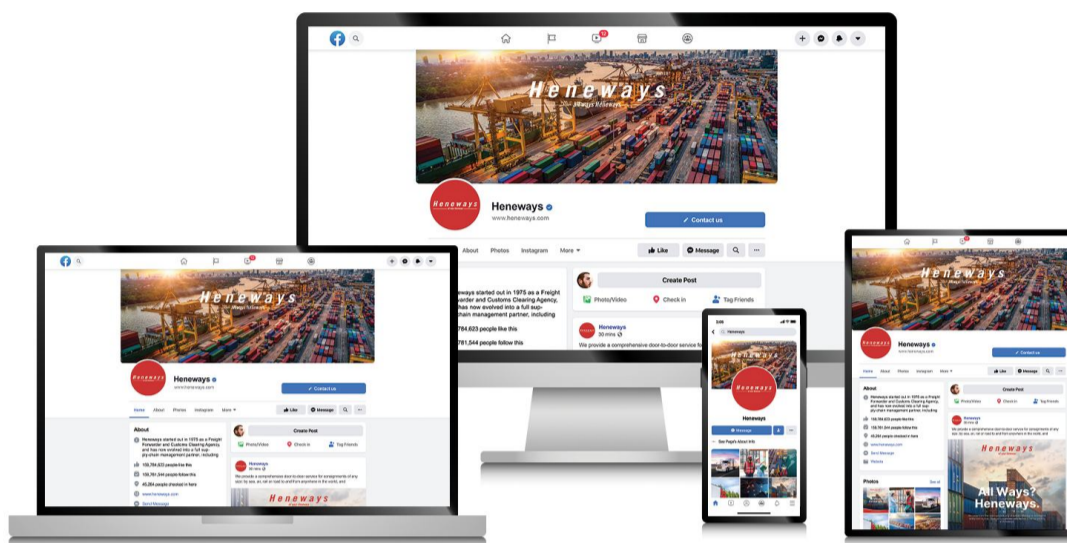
Heneways
All Ways? Heneways.

Heneways
www.heneways.com
Contact us
About Photos Instagram More
Like Message
Create Post
Photo/Video Check in Tag Friends
Heneways started out in 1975 as a Freight Forwarder and Customs Clearing Agency, has now evolved into a full supply-chain management partner, including
784,623 people like this
761,544 people follow this
Heneways
30 mins
We provide a comprehensive door-to-door service for

Heneways
Heneways
www.heneways.com
Contact Us
Home About Photos Instagram More
Like Message
About
Heneways started out in 1975 as a Freight Forwarder and Customs Clearing Agency, and has now evolved into a full supply-chain management partner, including
156,784,623 people like this
156,761,544 people follow this
45,264 people checked in here
www.heneways.com
Send Message
Create Post
Photo/Video Check in Tag Friends
Heneways
We provide a comprehensive door-to-door service for consignments of any size: by sea, air, rail or road to and from anywhere in the world, and
Heneways

Heneways
Heneways
Message
See Page's About Info

Heneways
Heneways
www.heneways.com
Contact us
Like Message
About
Create Post
Photo/Video Check in Tag Friends
Heneways
Photos
See all
Heneways
All Ways? Heneways.